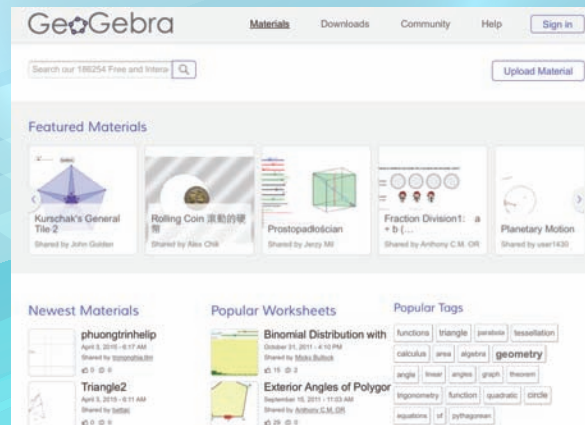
GeoGebra

Materials Downloads Community Help Sign in

Search our 186254 Free and Intera

Upload Material

Featured Materials

Kurschak's General Tile 2
Shared by John Golden

Rolling Coin 滾動的硬幣
Shared by Alex Chik

Prostopadłościan
Shared by Jerzy Mil

Fraction Division1: a ÷ b (...
Shared by Anthony C.M. OR

Planetary Motion
Shared by user1430

Newest Materials

phuongtrinhelip
April 5, 2015 - 6:17 AM
Shared by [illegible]

Triangle2
April 5, 2015 - 6:11 AM
Shared by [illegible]

Popular Worksheets

Binomial Distribution with
October 31, 2011 - 4:10 PM
Shared by Micky Bullock

Exterior Angles of Polygor
September 16, 2011 - 11:03 AM
Shared by Anthony C.M. OR

Popular Tags

functions triangle parabola tessellation calculus area algebra geometry angle linear angles graph theorem trigonometry function quadratic circle equations of pythagorean